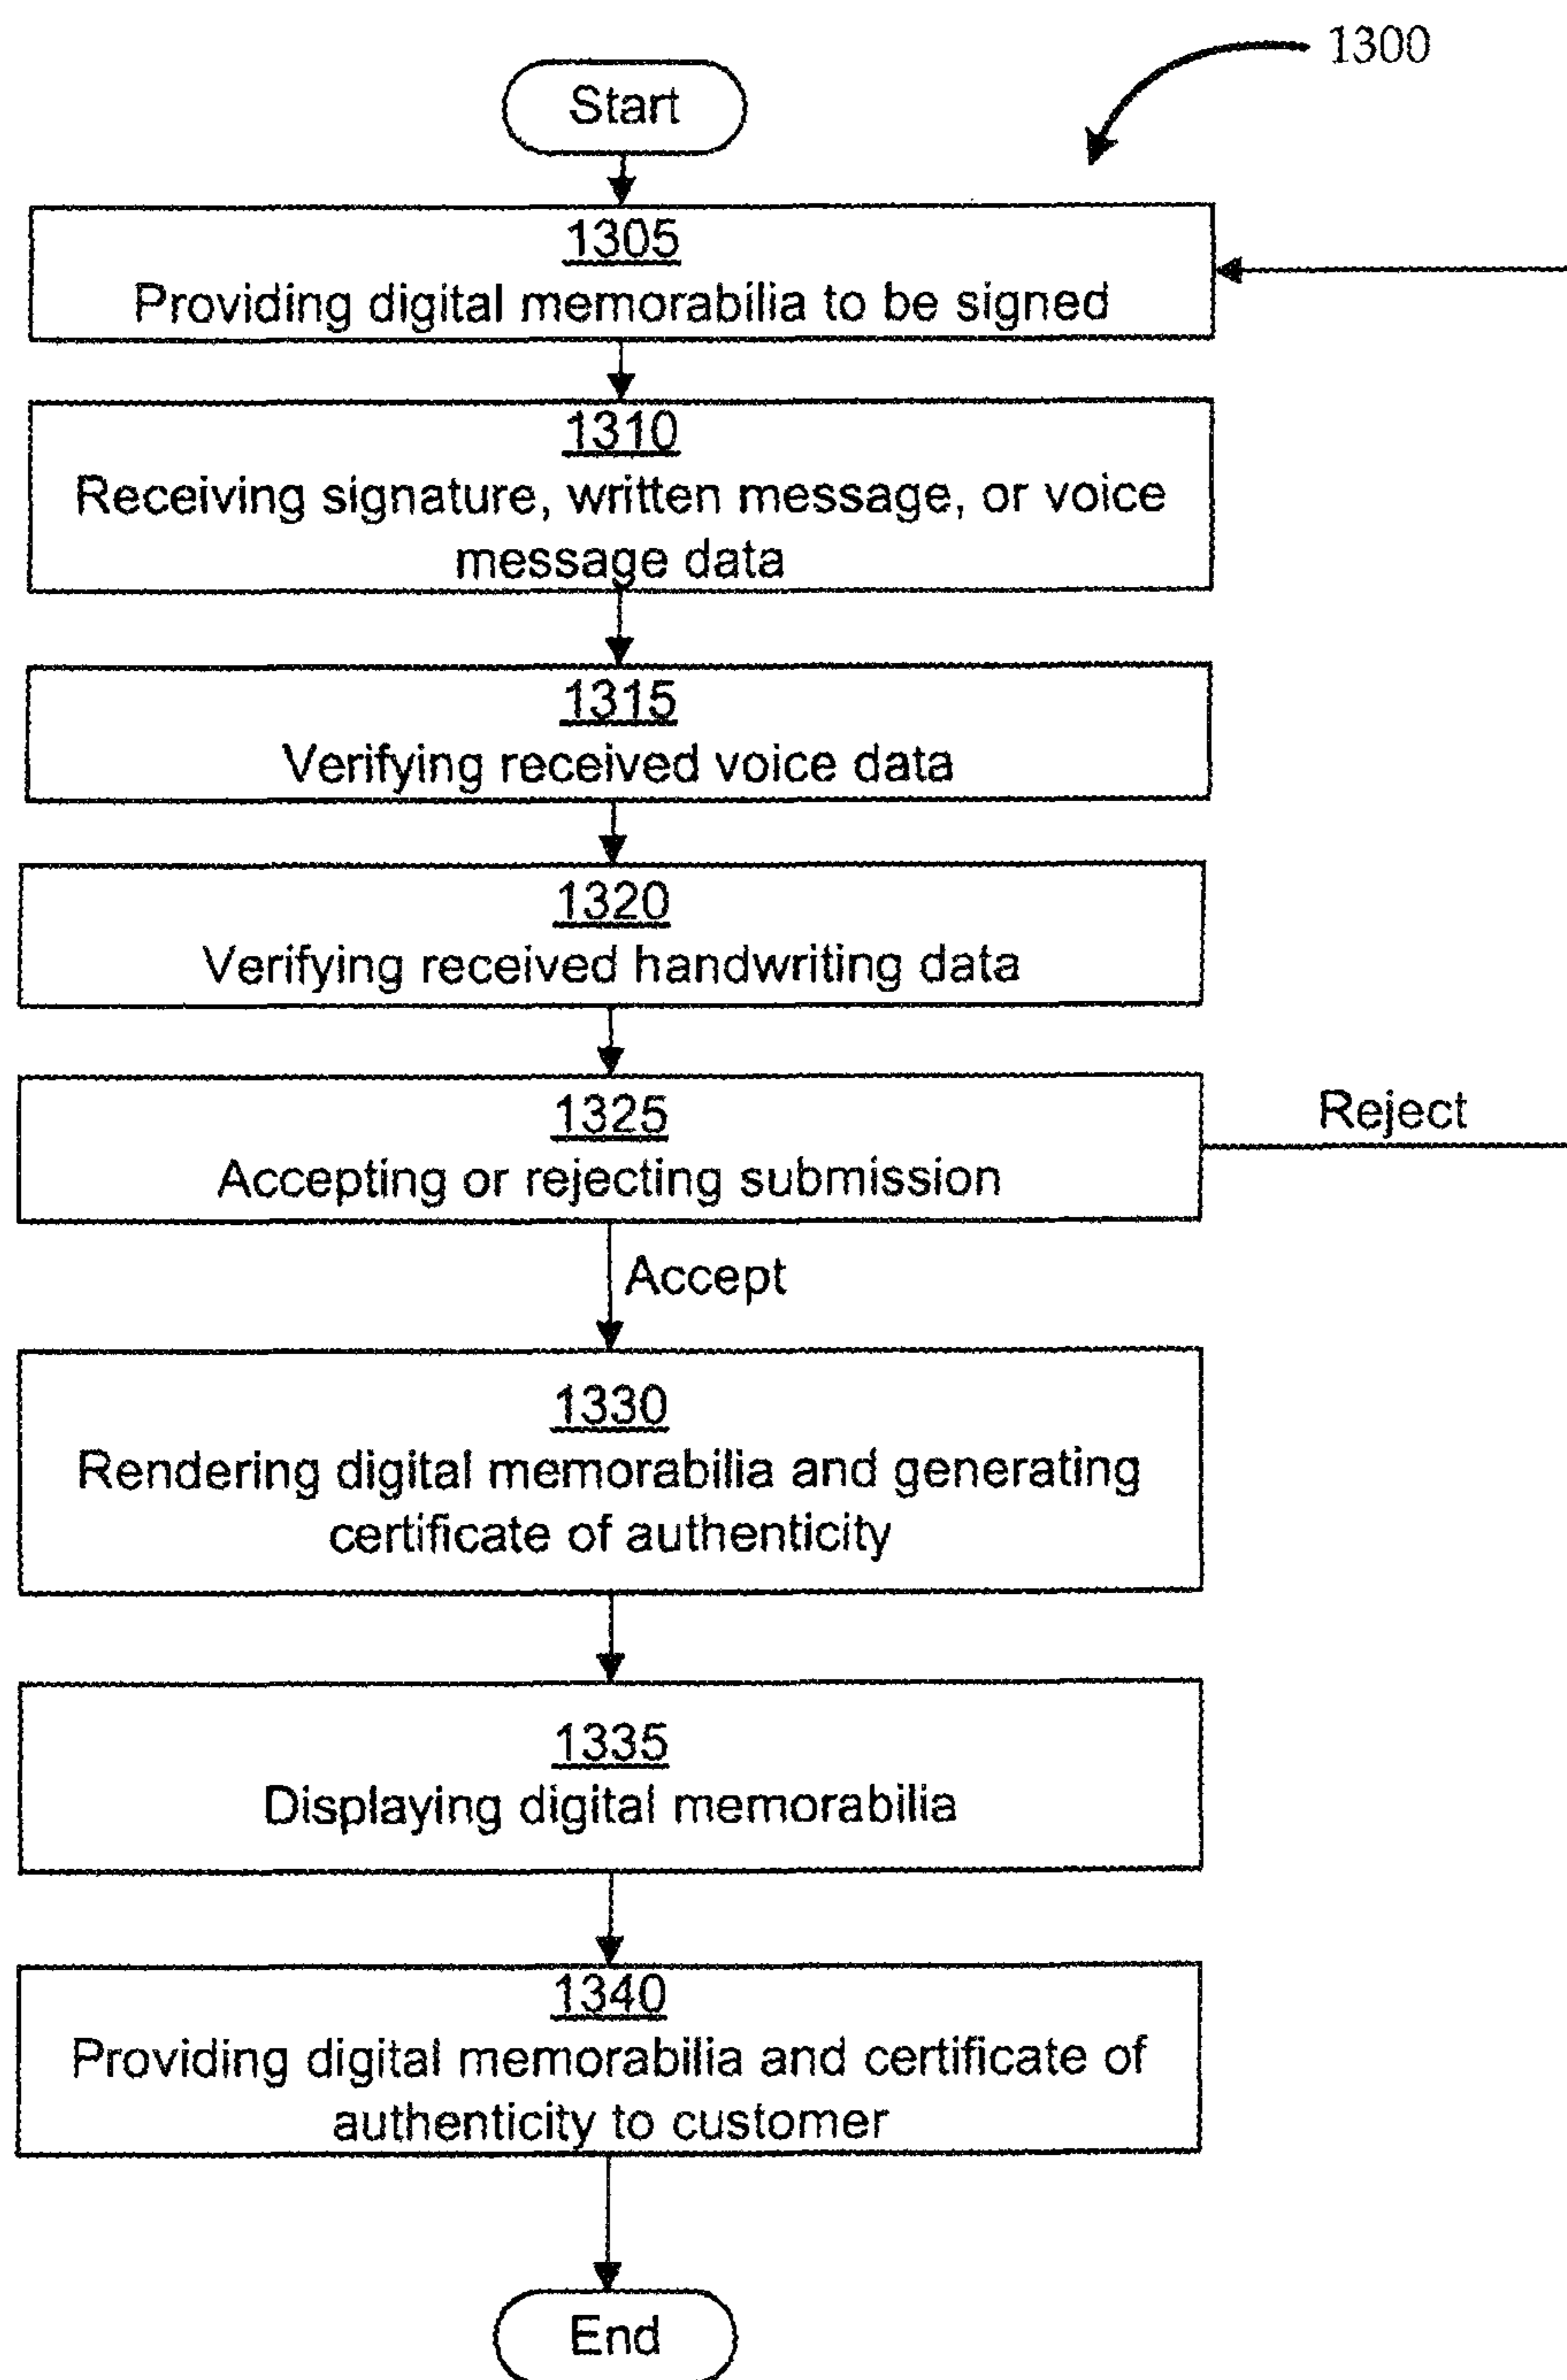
1300

Start

1305
Providing digital memorabilia to be signed

1310
Receiving signature, written message, or voice message data

1315
Verifying received voice data

1320
Verifying received handwriting data

1325
Accepting or rejecting submission

Reject

Accept

1330
Rendering digital memorabilia and generating certificate of authenticity

1335
Displaying digital memorabilia

1340
Providing digital memorabilia and certificate of authenticity to customer

End